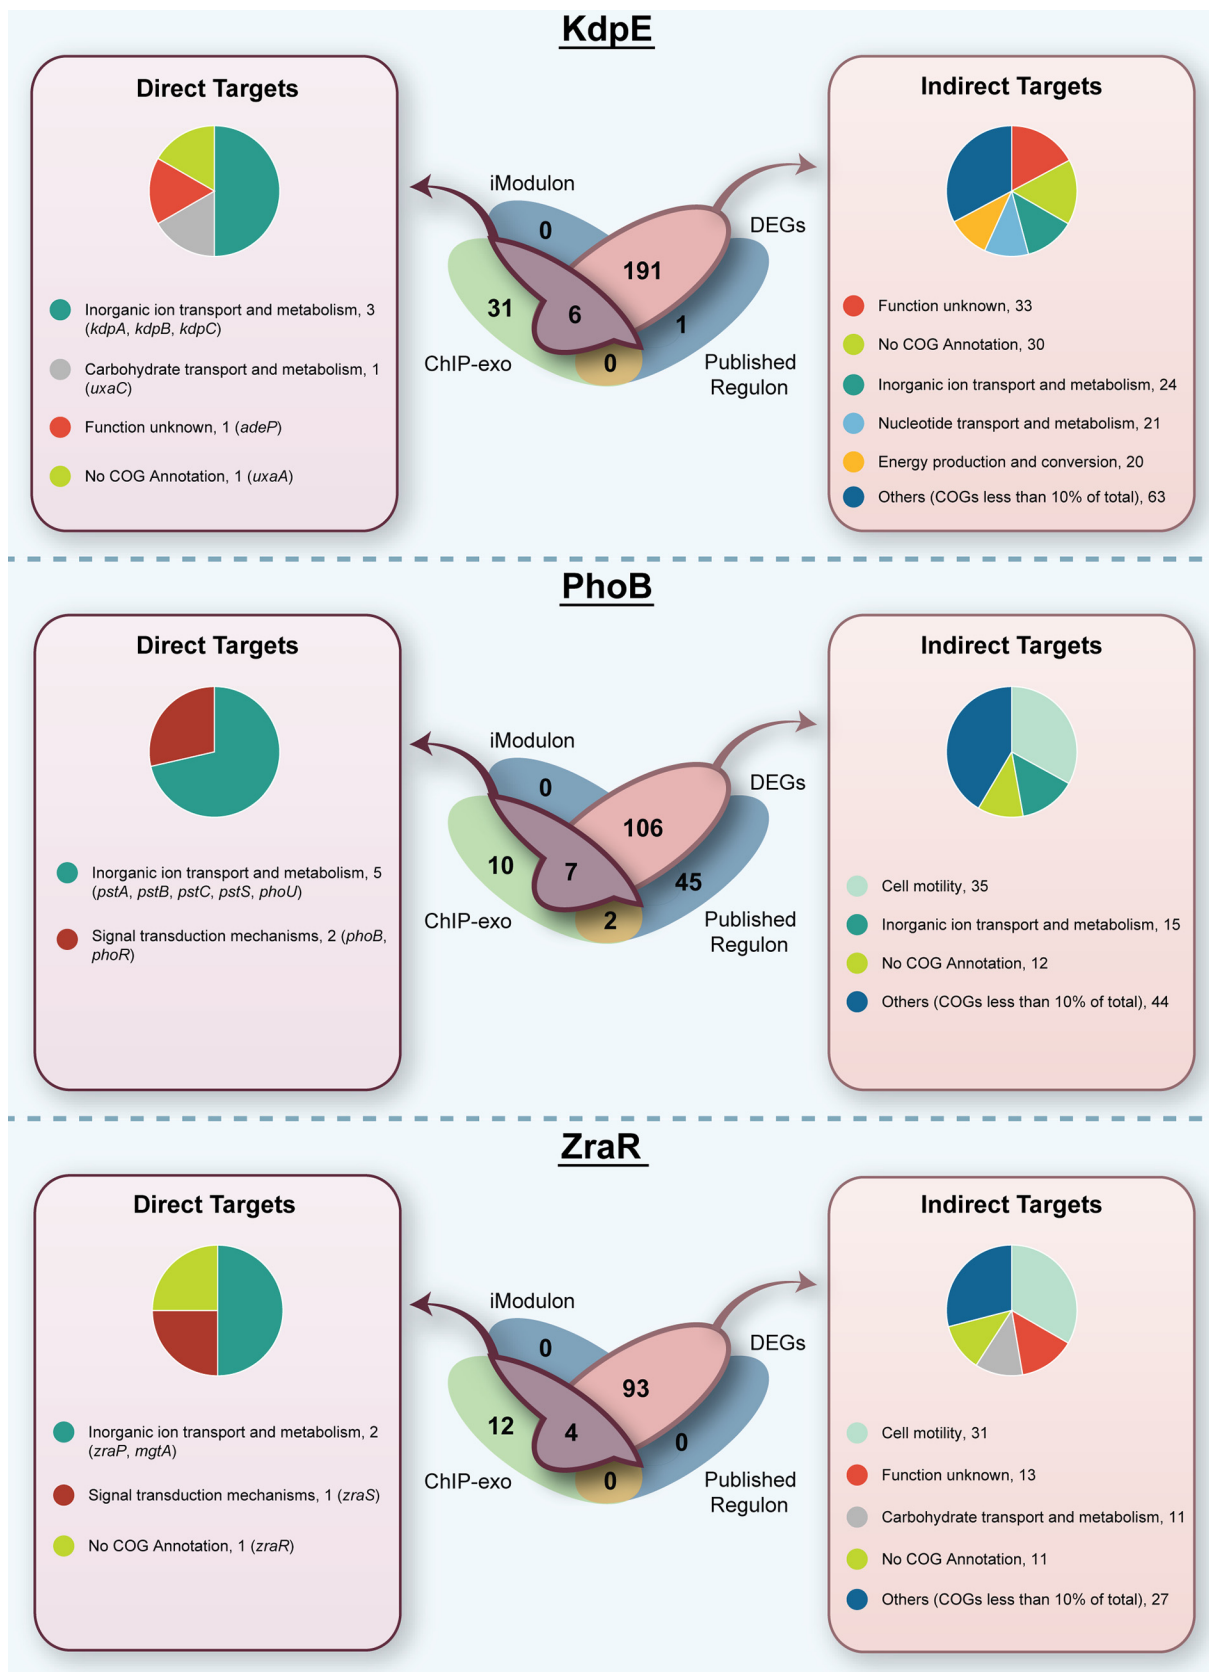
KdpE

Direct Targets

Inorganic ion transport and metabolism, 3 (kdpA, kdpB, kdpC)

Carbohydrate transport and metabolism, 1 (uxaC)

Function unknown, 1 (adeP)

No COG Annotation, 1 (uxaA)

iModulon
DEGs
0
191
31
6
1
0
ChIP-exo
Published Regulon

Indirect Targets

Function unknown, 33

No COG Annotation, 30

Inorganic ion transport and metabolism, 24

Nucleotide transport and metabolism, 21

Energy production and conversion, 20

Others (COGs less than 10% of total), 63

PhoB

Direct Targets

Inorganic ion transport and metabolism, 5 (pstA, pstB, pstC, pstS, phoU)

Signal transduction mechanisms, 2 (phoB, phoR)

iModulon
DEGs
0
106
10
7
45
2
ChIP-exo
Published Regulon

Indirect Targets

Cell motility, 35

Inorganic ion transport and metabolism, 15

No COG Annotation, 12

Others (COGs less than 10% of total), 44

ZraR

Direct Targets

Inorganic ion transport and metabolism, 2 (zraP, mgtA)

Signal transduction mechanisms, 1 (zraS)

No COG Annotation, 1 (zraR)

iModulon
DEGs
0
93
12
4
0
0
ChIP-exo
Published Regulon

Indirect Targets

Cell motility, 31

Function unknown, 13

Carbohydrate transport and metabolism, 11

No COG Annotation, 11

Others (COGs less than 10% of total), 27